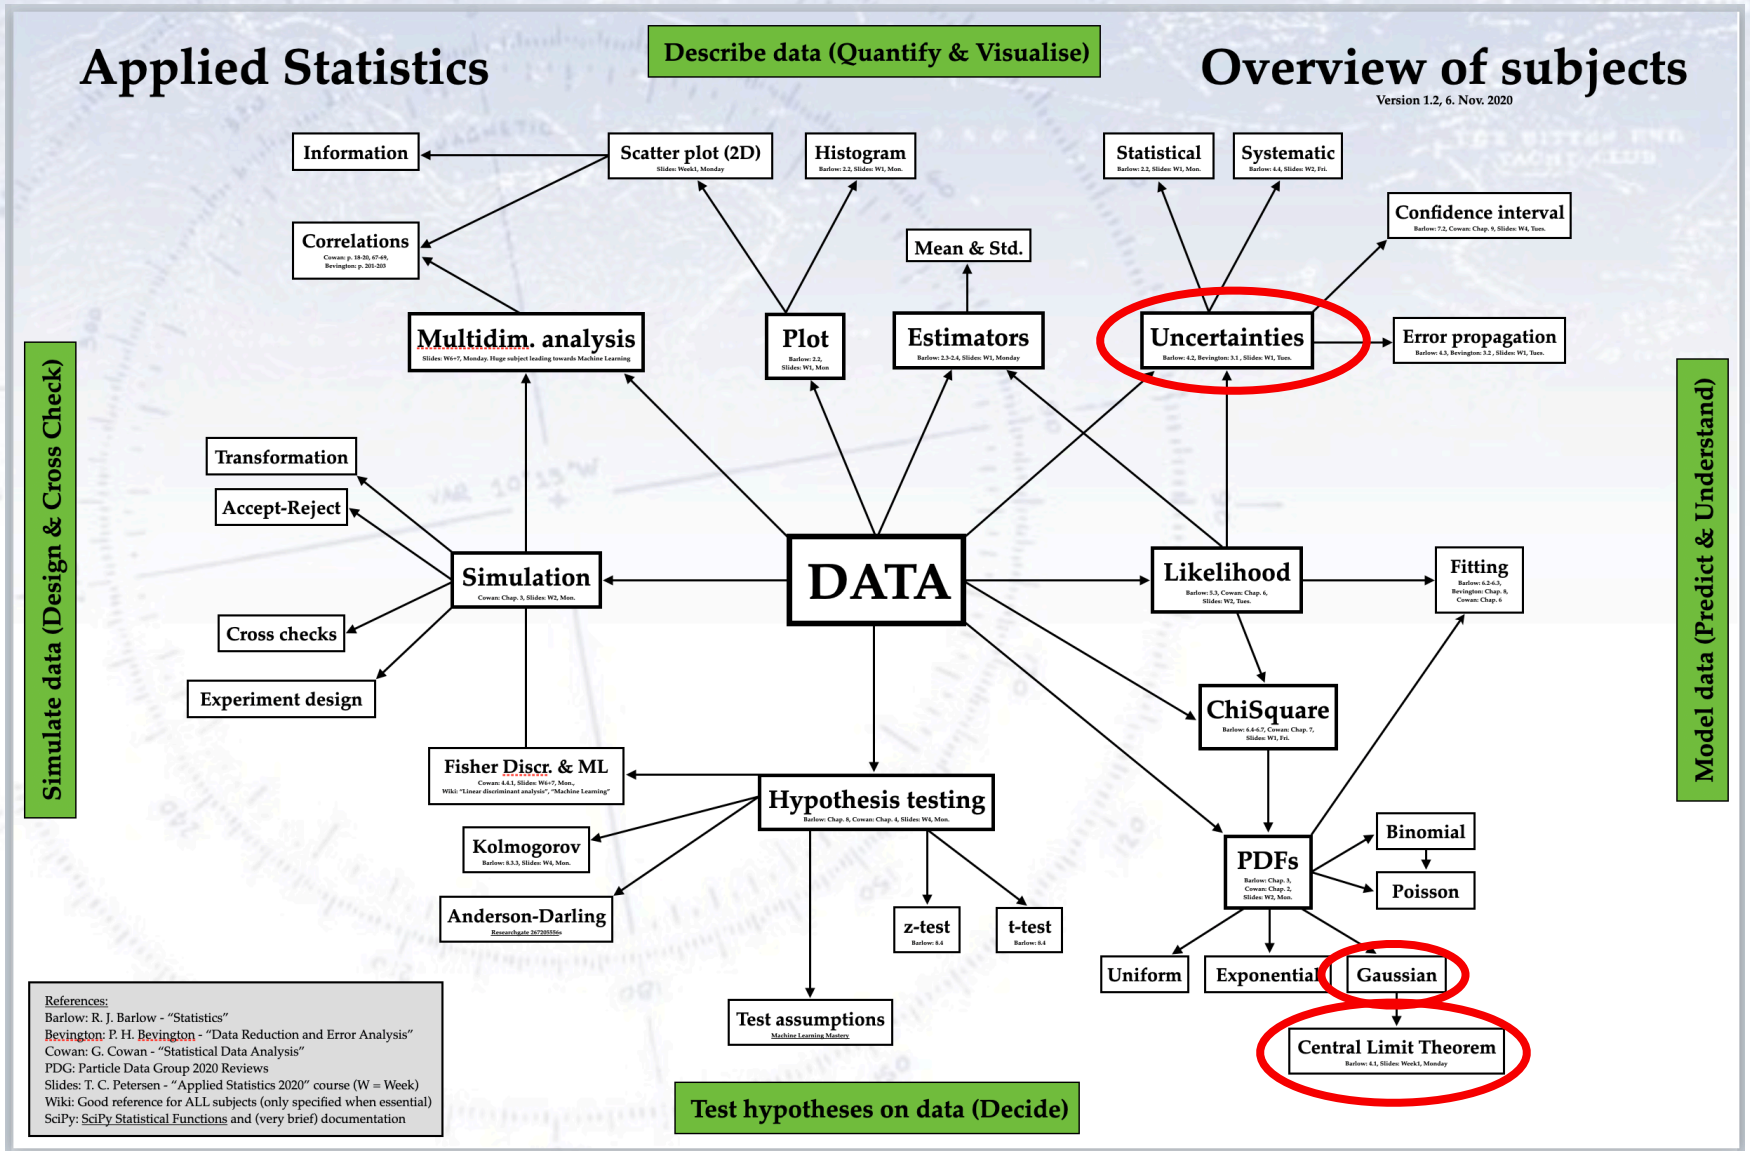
Applied Statistics

Describe data (Quantify & Visualise)

Overview of subjects
Version 1.2, 6. Nov. 2020

Information

Scatter plot (2D)
Slides: Week1, Monday

Histogram
Barlow: 2.2, Slides: W1, Mon.

Statistical
Barlow: 2.2, Slides: W1, Mon.

Systematic
Barlow: 4.4, Slides: W2, Fri.

Confidence interval
Barlow: 7.2, Cowan: Chap. 9, Slides: W4, Tues.

Correlations
Cowan: p. 18-20, 67-69, Bevington: p. 201-203

Mean & Std.

Multidim. analysis
Slides: W6+7, Monday. Huge subject leading towards Machine Learning

Plot
Barlow: 2.2, Slides: W1, Mon

Estimators
Barlow: 2.3-2.4, Slides: W1, Monday

Uncertainties
Barlow: 4.2, Bevington: 3.1, Slides: W1, Tues.

Error propagation
Barlow: 4.3, Bevington: 3.2, Slides: W1, Tues.

Simulate data (Design & Cross Check)

Model data (Predict & Understand)

Transformation

Accept-Reject

Simulation
Cowan: Chap. 3, Slides: W2, Mon.

DATA

Likelihood
Barlow: 5.3, Cowan: Chap. 6, Slides: W2, Tues.

Fitting
Barlow: 6.2-6.3, Bevington: Chap. 8, Cowan: Chap. 6

Cross checks

Experiment design

ChiSquare
Barlow: 6.4-6.7, Cowan: Chap. 7, Slides: W1, Fri.

Fisher Discr. & ML
Cowan: 4.4.1, Slides: W6+7, Mon., Wiki: "Linear discriminant analysis", "Machine Learning"

Hypothesis testing
Barlow: Chap. 8, Cowan: Chap. 4, Slides: W4, Mon.

Kolmogorov
Barlow: 8.3.3, Slides: W4, Mon.

Anderson-Darling
Researchgate 267205556

z-test
Barlow: 8.4

t-test
Barlow: 8.4

PDFs
Barlow: Chap. 3, Cowan: Chap. 2, Slides: W2, Mon.

Binomial

Poisson

Uniform

Exponential

Gaussian

Central Limit Theorem
Barlow: 4.1, Slides: Week1, Monday

Test assumptions
Machine Learning Mastery

References:
Barlow: R. J. Barlow - "Statistics"
Bevington: P. H. Bevington - "Data Reduction and Error Analysis"
Cowan: G. Cowan - "Statistical Data Analysis"
PDG: Particle Data Group 2020 Reviews
Slides: T. C. Petersen - "Applied Statistics 2020" course (W = Week)
Wiki: Good reference for ALL subjects (only specified when essential)
SciPy: SciPy Statistical Functions and (very brief) documentation

Test hypotheses on data (Decide)